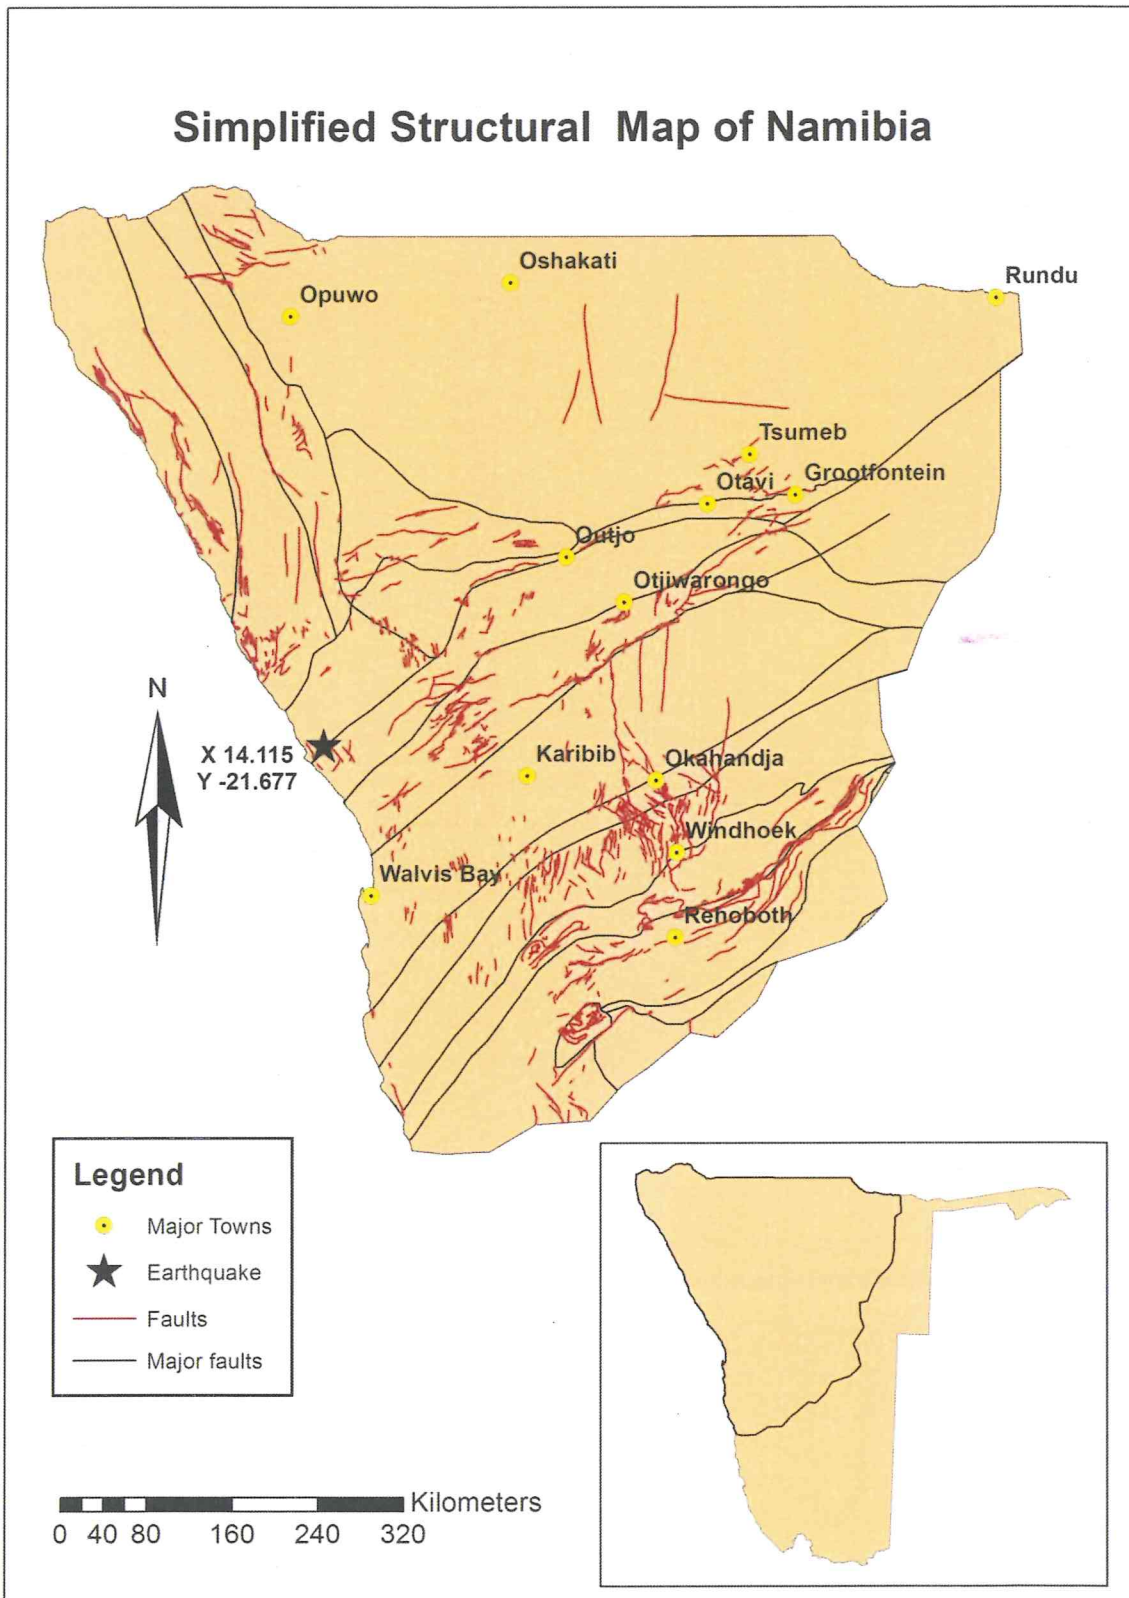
Simplified Structural Map of Namibia

Oshakati
Rundu
Opuwo
Tsumeb
Otavi
Grootfontein
Outjo
Otjiwarongo
N
X 14.115
Y -21.677
Karibib
Okahandja
Windhoek
Walvis Bay
Rehoboth

Legend
Major Towns
Earthquake
Faults
Major faults

Kilometers
0 40 80 160 240 320